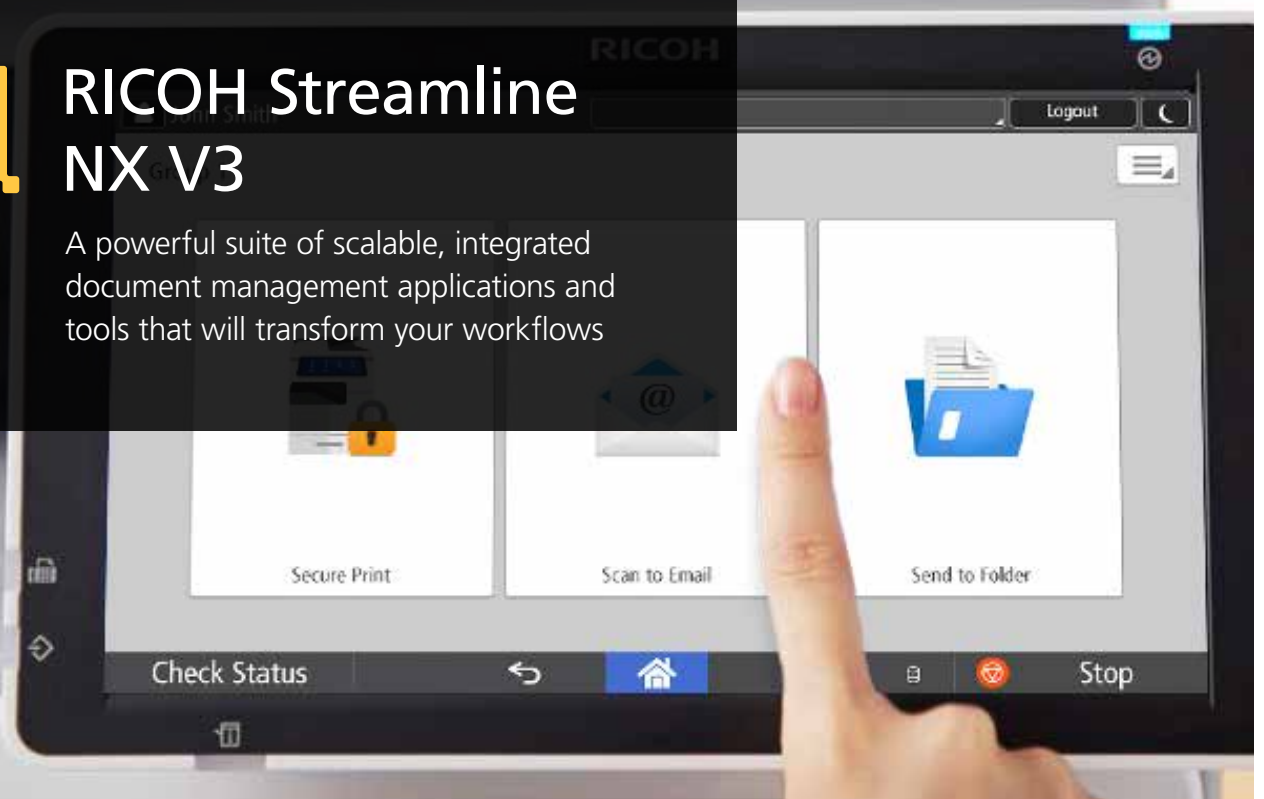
RICOH Streamline NX V3

A powerful suite of scalable, integrated document management applications and tools that will transform your workflows

RICOH

Logout

Secure Print

Scan to Email

Send to Folder

Check Status

Stop